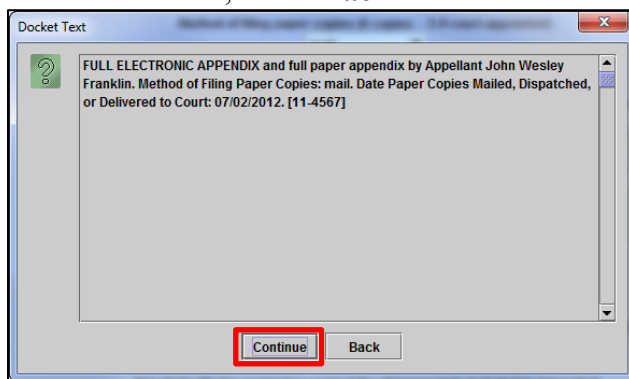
Docket Text

FULL ELECTRONIC APPENDIX and full paper appendix by Appellant John Wesley Franklin. Method of Filing Paper Copies: mail. Date Paper Copies Mailed, Dispatched, or Delivered to Court: 07/02/2012. [11-4567]

Continue

Back